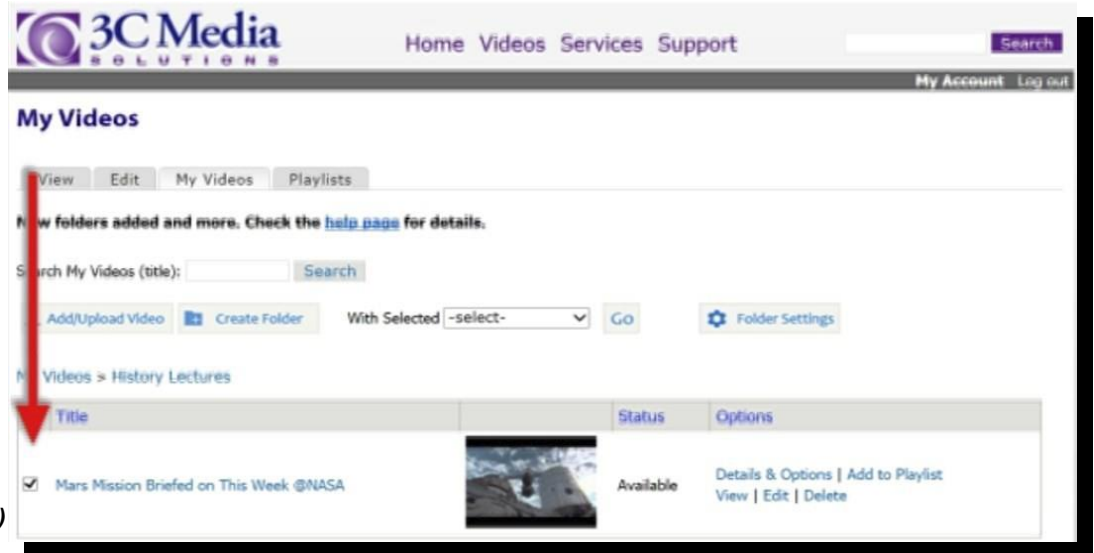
3C Media SOLUTIONS

Home Videos Services Support

Search

My Account Log out

My Videos

View Edit My Videos Playlists

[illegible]w folders added and more. Check the help page for details.

S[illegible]rch My Videos (title): Search

Add/Upload Video Create Folder With Selected -select- Go Folder Settings

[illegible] Videos > History Lectures

| Title | | Status | Options |
|---|---|---|---|
| Mars Mission Briefed on This Week @NASA | | Available | Details & Options \| Add to Playlist View \| Edit \| Delete |